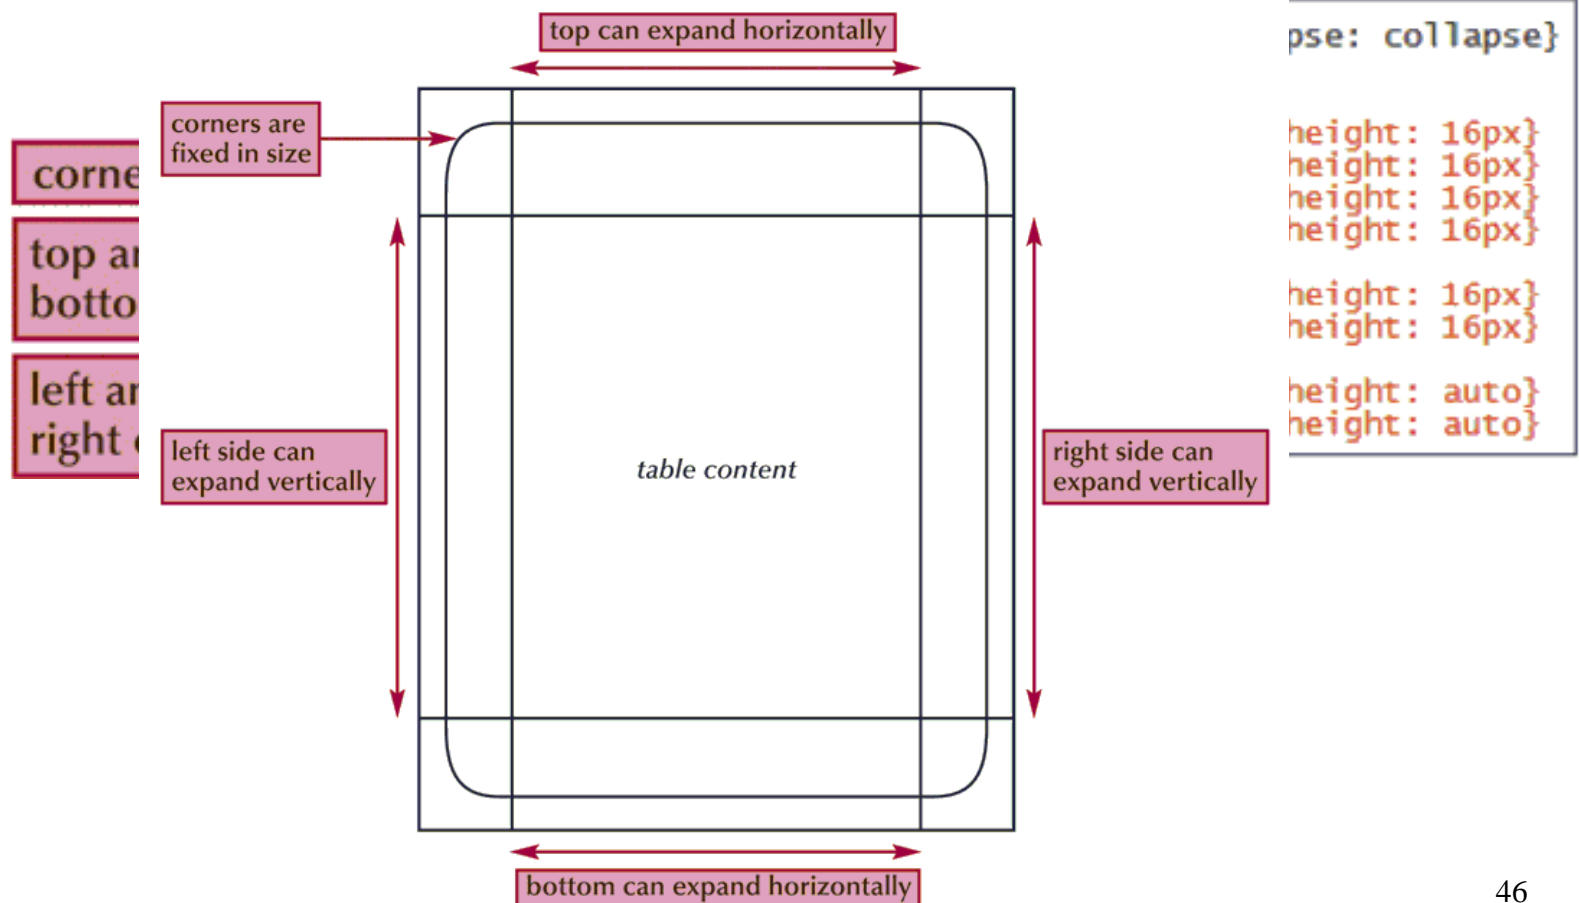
corne

top ar
botto

left ar
right

corners are fixed in size

top can expand horizontally

left side can expand vertically

table content

right side can expand vertically

bottom can expand horizontally

pse: collapse}

height: 16px}
height: 16px}
height: 16px}
height: 16px}

height: 16px}
height: 16px}

height: auto}
height: auto}

46